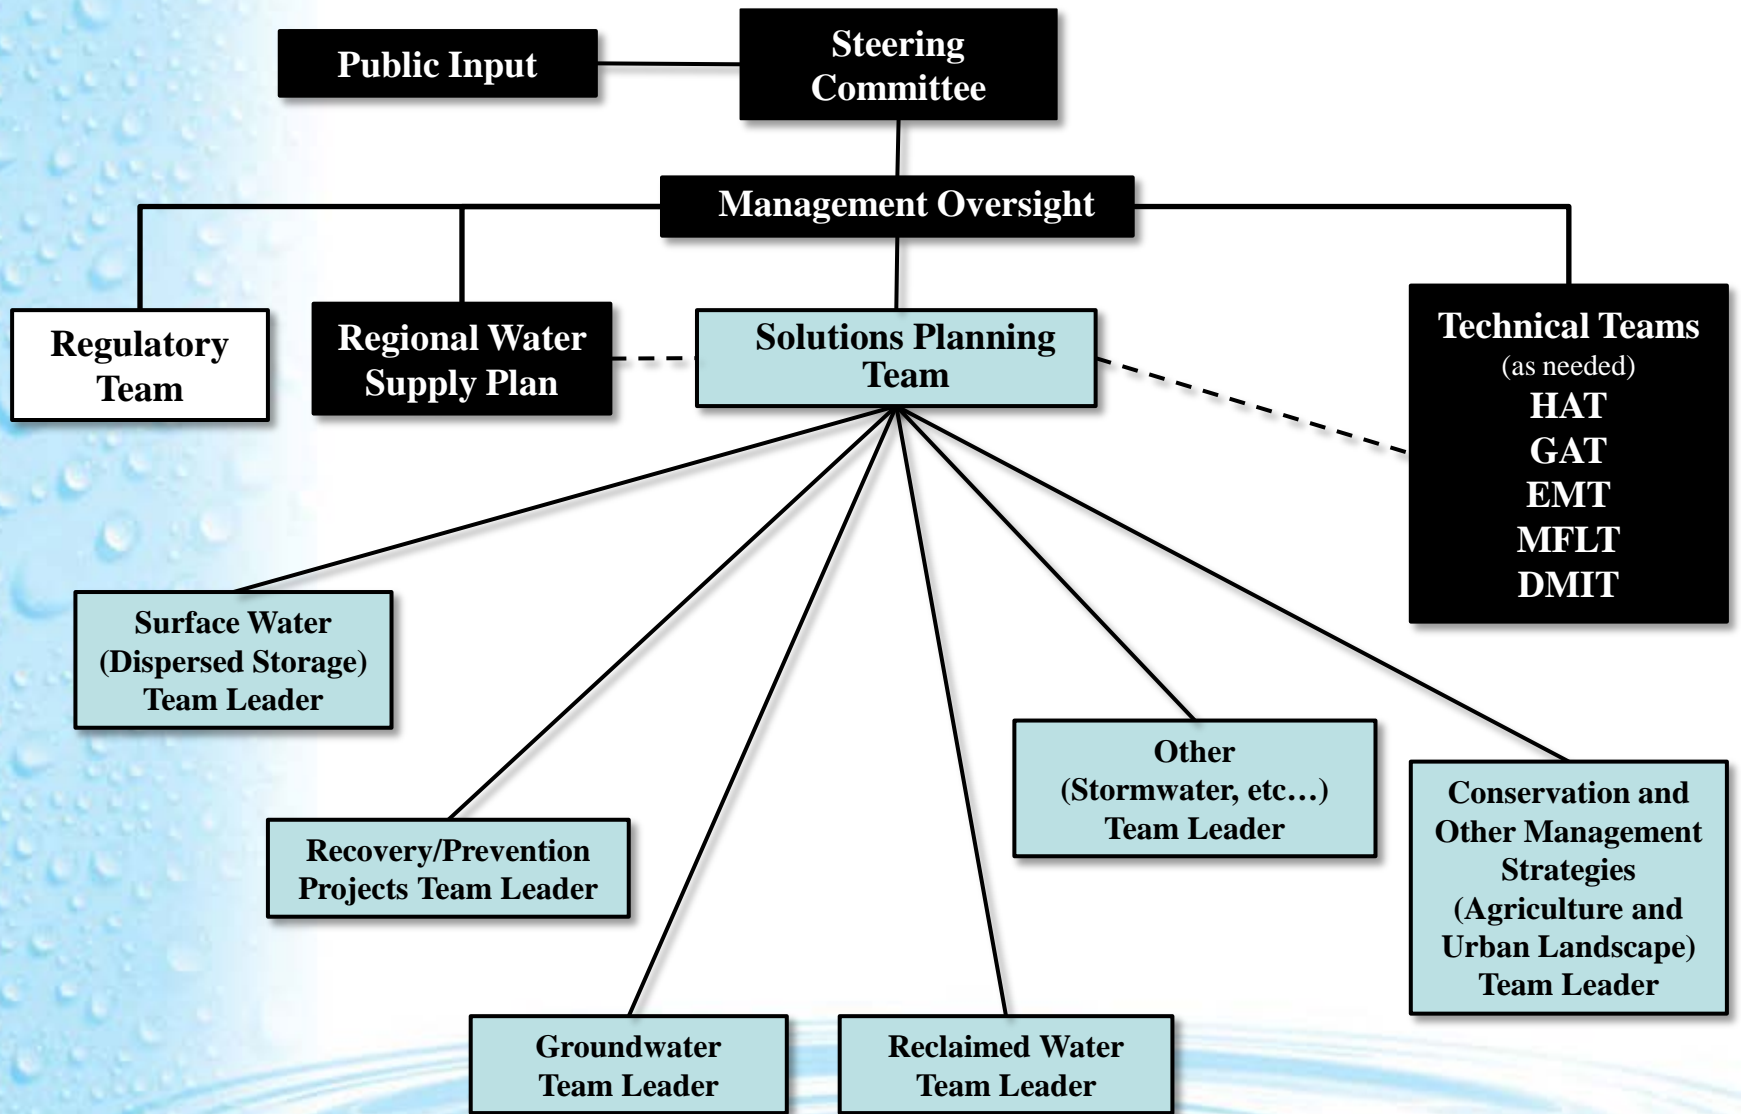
Public Input

Steering Committee

Management Oversight

Regulatory Team

Regional Water Supply Plan

Solutions Planning Team

Technical Teams
(as needed)
HAT
GAT
EMT
MFLT
DMIT

Surface Water (Dispersed Storage) Team Leader

Recovery/Prevention Projects Team Leader

Other (Stormwater, etc…) Team Leader

Conservation and Other Management Strategies (Agriculture and Urban Landscape) Team Leader

Groundwater Team Leader

Reclaimed Water Team Leader